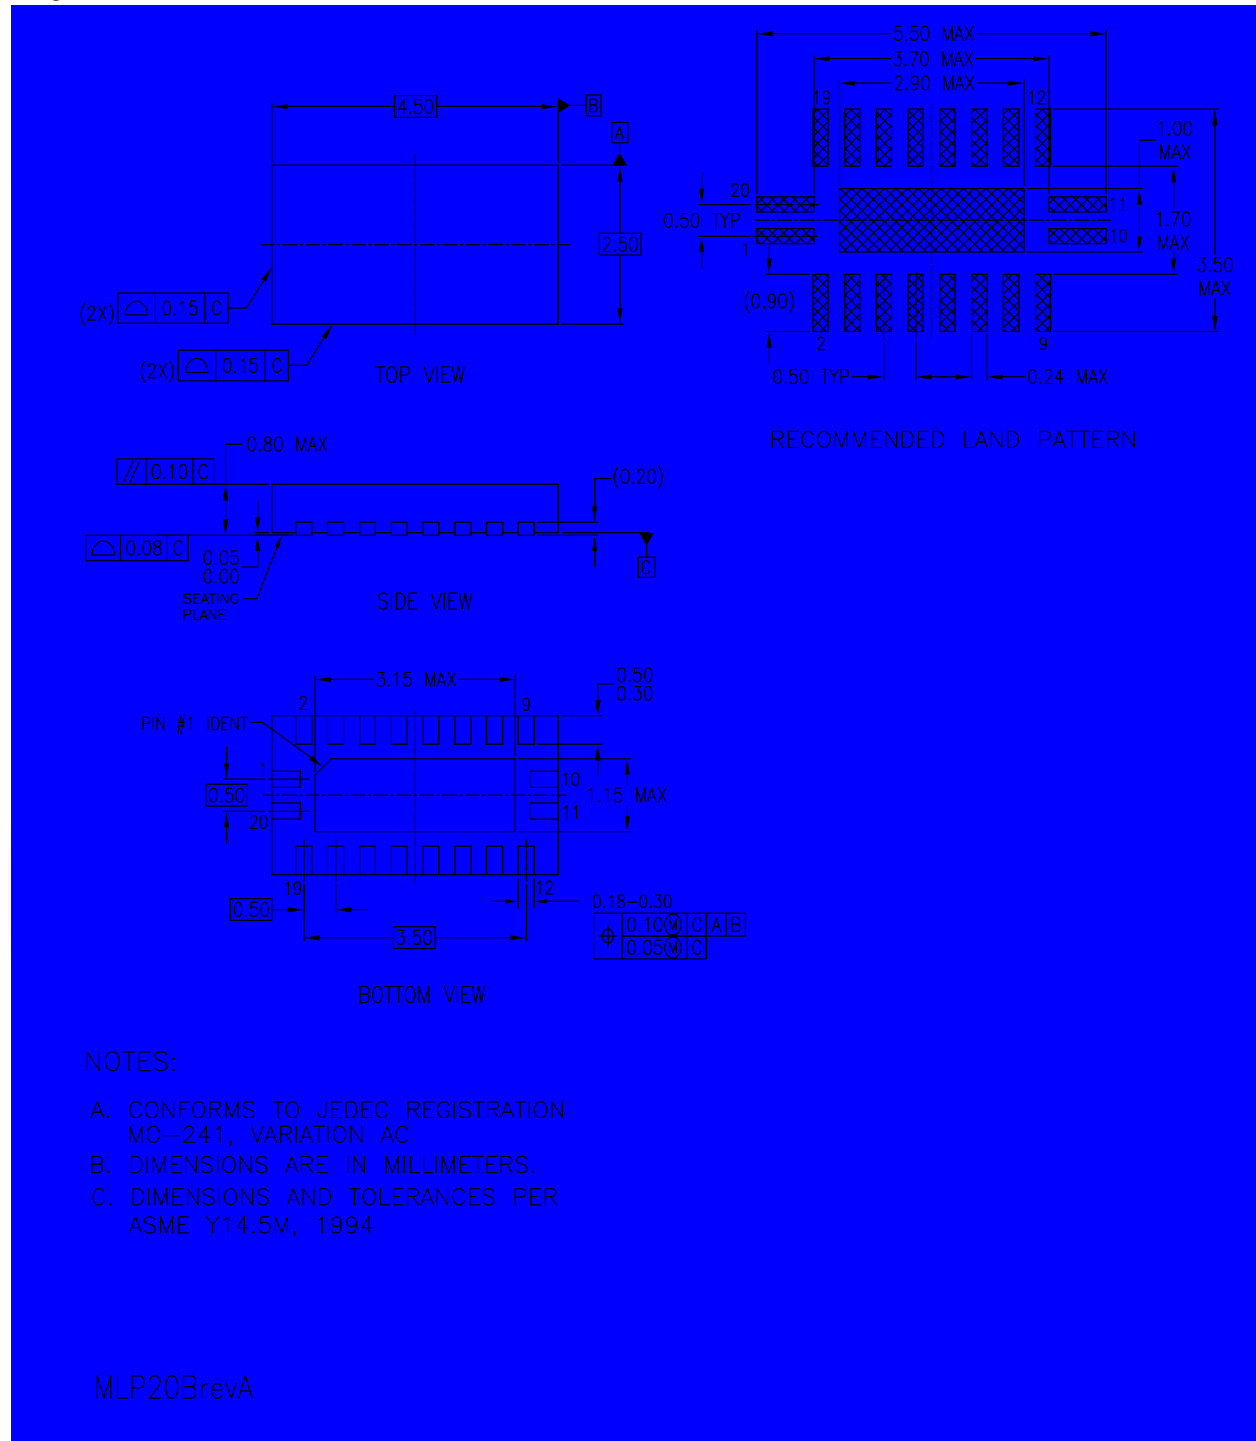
4.50

B

A

2.50

(2X) 0.15 C

(2X) 0.15 C

TOP VIEW

5.50 MAX

3.70 MAX

2.90 MAX

19

12

1.00 MAX

20

11

0.50 TYP

1.70 MAX

1

10

3.50 MAX

(0.90)

2

9

0.50 TYP

0.24 MAX

RECOMMENDED LAND PATTERN

0.80 MAX

// 0.10 C

(0.20)

0.08 C

0.05
0.00

SEATING PLANE

C

SIDE VIEW

3.15 MAX

0.50
0.30

PIN #1 IDENT

2

9

1

10

0.50

1.15 MAX

20

11

19

12

0.50

0.18–0.30

0.10 Ⓜ C A B

0.05 Ⓜ C

3.50

BOTTOM VIEW

NOTES:

A. CONFORMS TO JEDEC REGISTRATION MO-241, VARIATION AC

B. DIMENSIONS ARE IN MILLIMETERS.

C. DIMENSIONS AND TOLERANCES PER ASME Y14.5M, 1994

MLP20BrevA